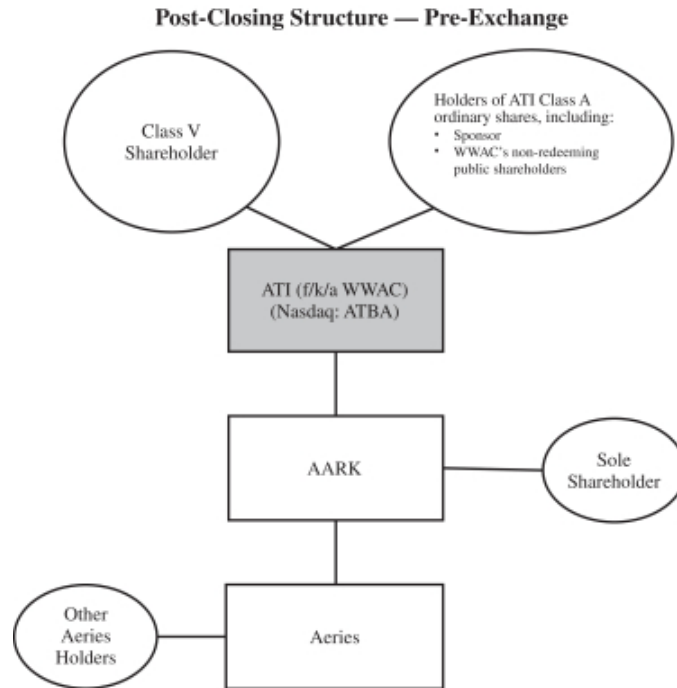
Post-Closing Structure — Pre-Exchange

Class V Shareholder

Holders of ATI Class A ordinary shares, including:
• Sponsor
• WWAC's non-redeeming public shareholders

ATI (f/k/a WWAC) (Nasdaq: ATBA)

AARK

Sole Shareholder

Other Aeries Holders

Aeries